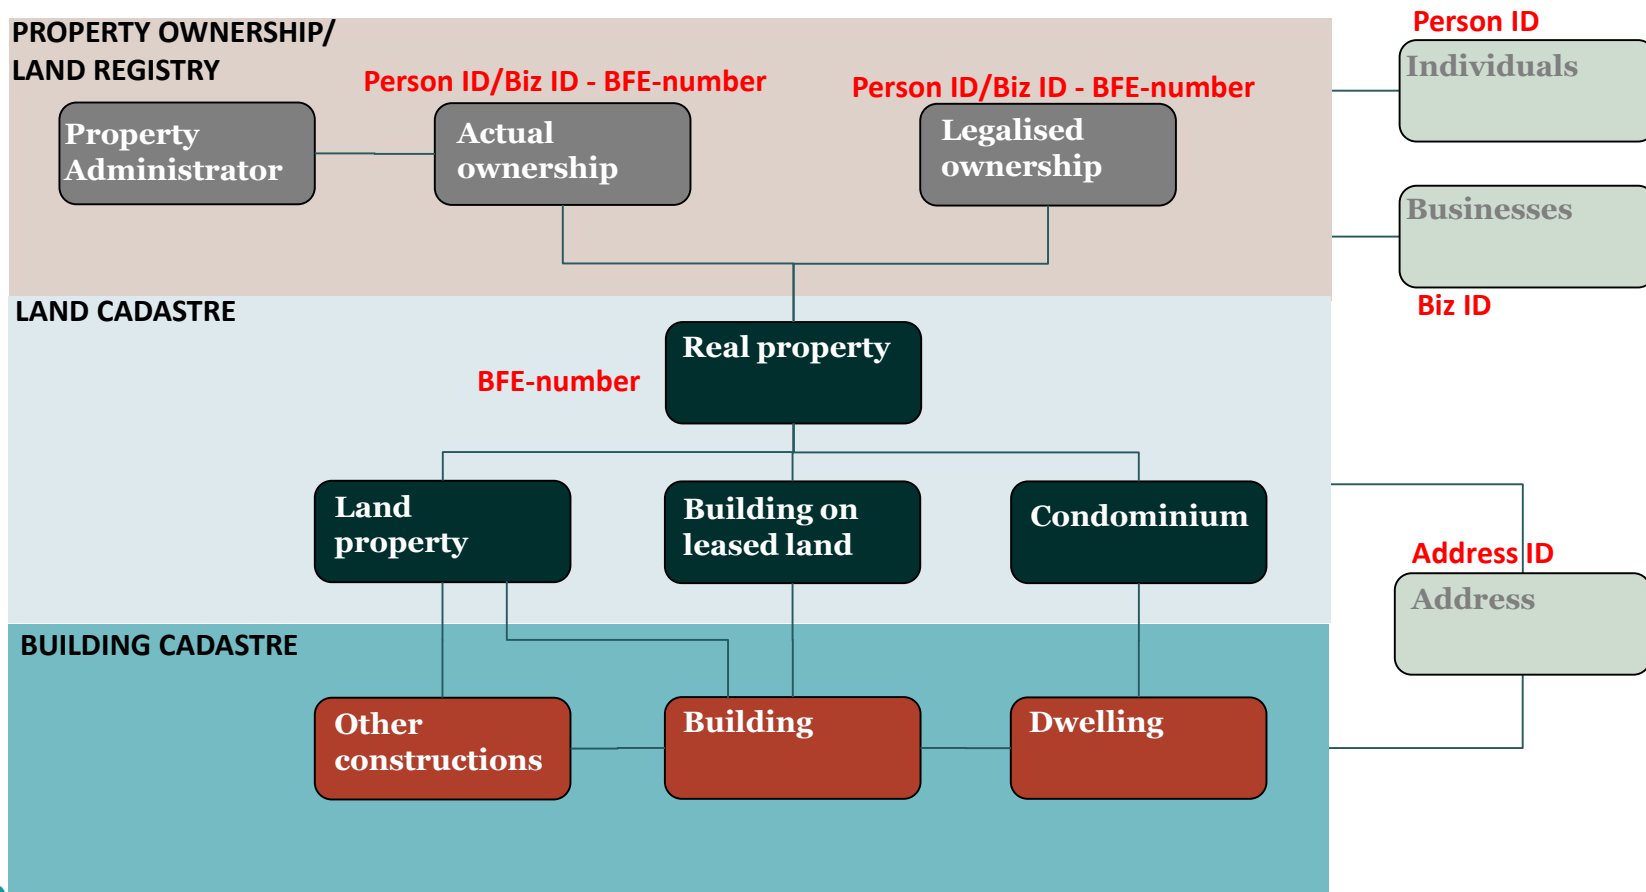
PROPERTY OWNERSHIP/ LAND REGISTRY

Person ID/Biz ID - BFE-number

Person ID/Biz ID - BFE-number

Person ID

Individuals

Property Administrator

Actual ownership

Legalised ownership

Businesses

Biz ID

LAND CADASTRE

Real property

BFE-number

Land property

Building on leased land

Condominium

Address ID

Address

BUILDING CADASTRE

Other constructions

Building

Dwelling